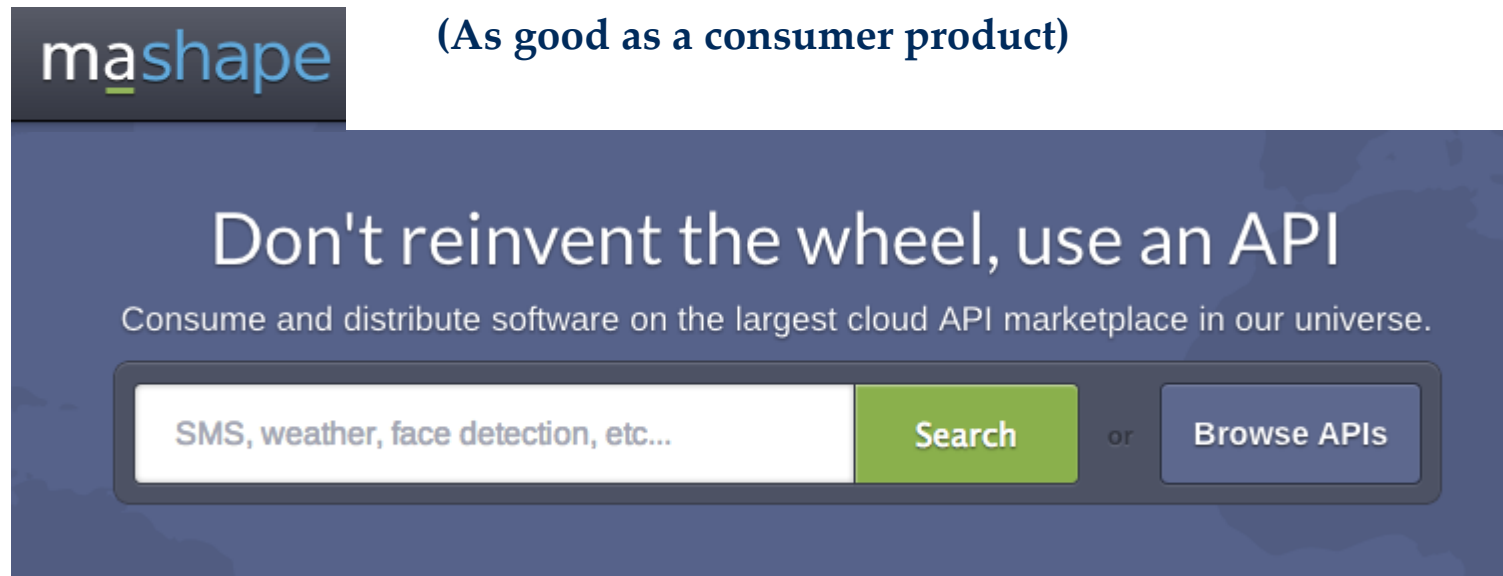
mashape

(As good as a consumer product)

Don't reinvent the wheel, use an API

Consume and distribute software on the largest cloud API marketplace in our universe.

SMS, weather, face detection, etc...

Search

or

Browse APIs